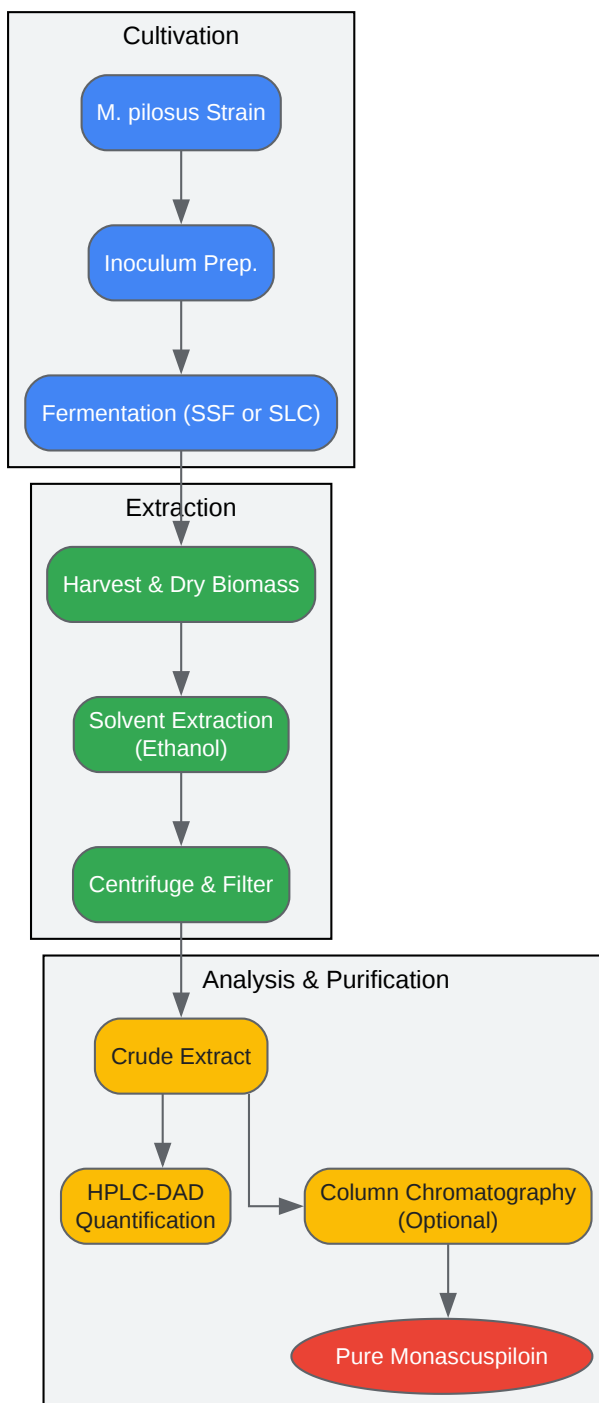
Cultivation

M. pilosus Strain

Inoculum Prep.

Fermentation (SSF or SLC)

Extraction

Harvest & Dry Biomass

Solvent Extraction (Ethanol)

Centrifuge & Filter

Analysis & Purification

Crude Extract

HPLC-DAD Quantification

Column Chromatography (Optional)

Pure Monascuspiloin